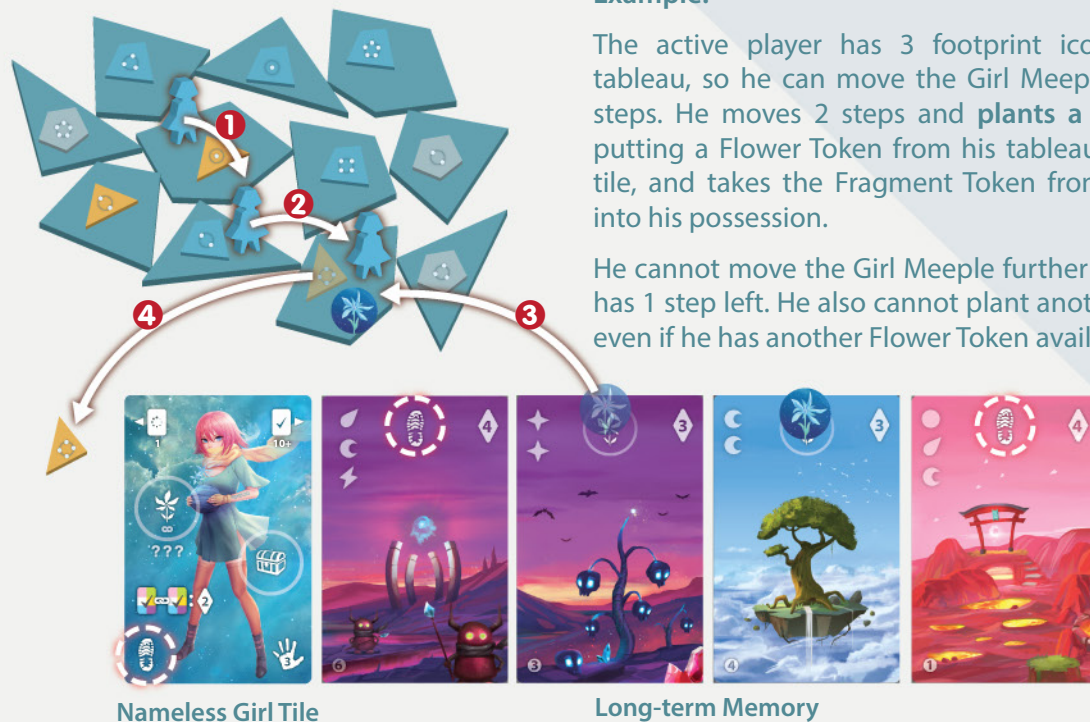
Example:

The active player has 3 footprint ico tableau, so he can move the Girl Meep steps. He moves 2 steps and **plants a** putting a Flower Token from his tableau tile, and takes the Fragment Token fron into his possession.

He cannot move the Girl Meeple further has 1 step left. He also cannot plant anot even if he has another Flower Token avail

1
2
3
4

1
10+
???
2
3
4
6
3
3
3
4
4
1

Nameless Girl Tile

Long-term Memory